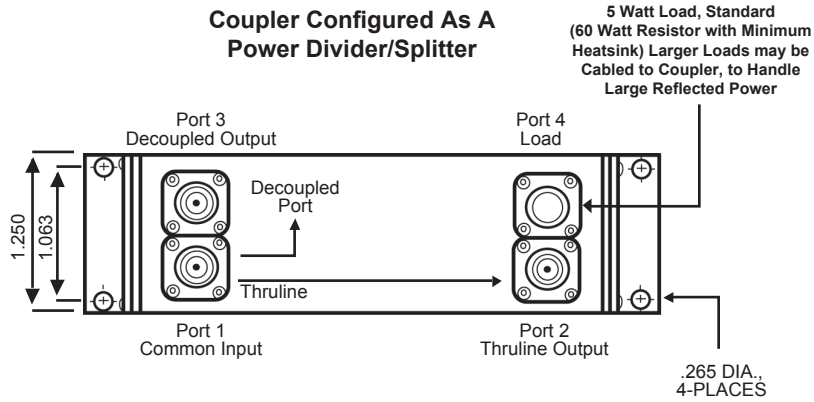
Coupler Configured As A Power Divider/Splitter

5 Watt Load, Standard (60 Watt Resistor with Minimum Heatsink) Larger Loads may be Cabled to Coupler, to Handle Large Reflected Power

Port 3
Decoupled Output

Port 4
Load

1.250

1.063

Decoupled Port

Thruline

Port 1
Common Input

Port 2
Thruline Output

.265 DIA.,
4-PLACES